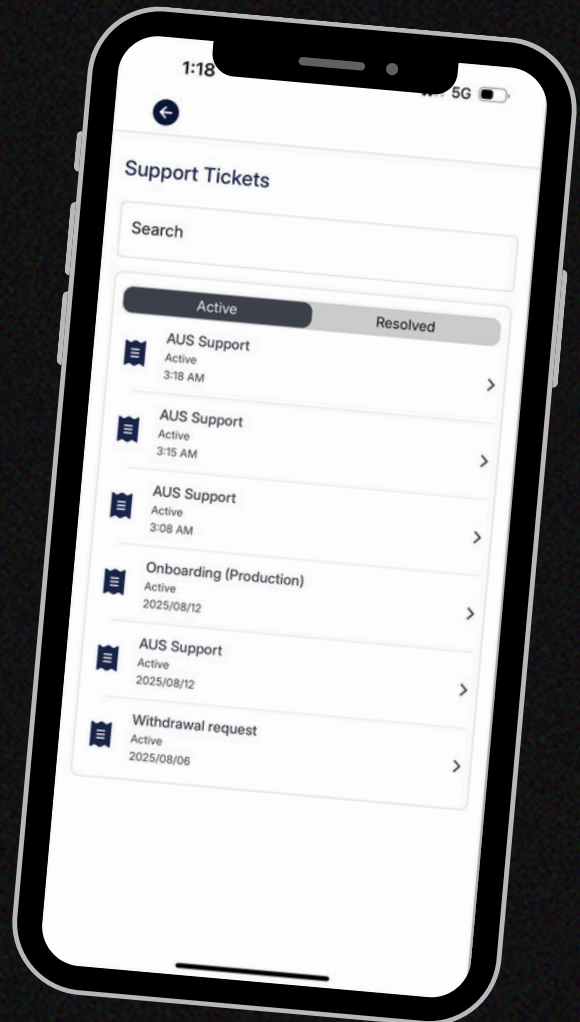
1:18

5G

Support Tickets

Search

Active

Resolved

AUS Support
Active
3:18 AM

AUS Support
Active
3:15 AM

AUS Support
Active
3:08 AM

Onboarding (Production)
Active
2025/08/12

AUS Support
Active
2025/08/12

Withdrawal request
Active
2025/08/06